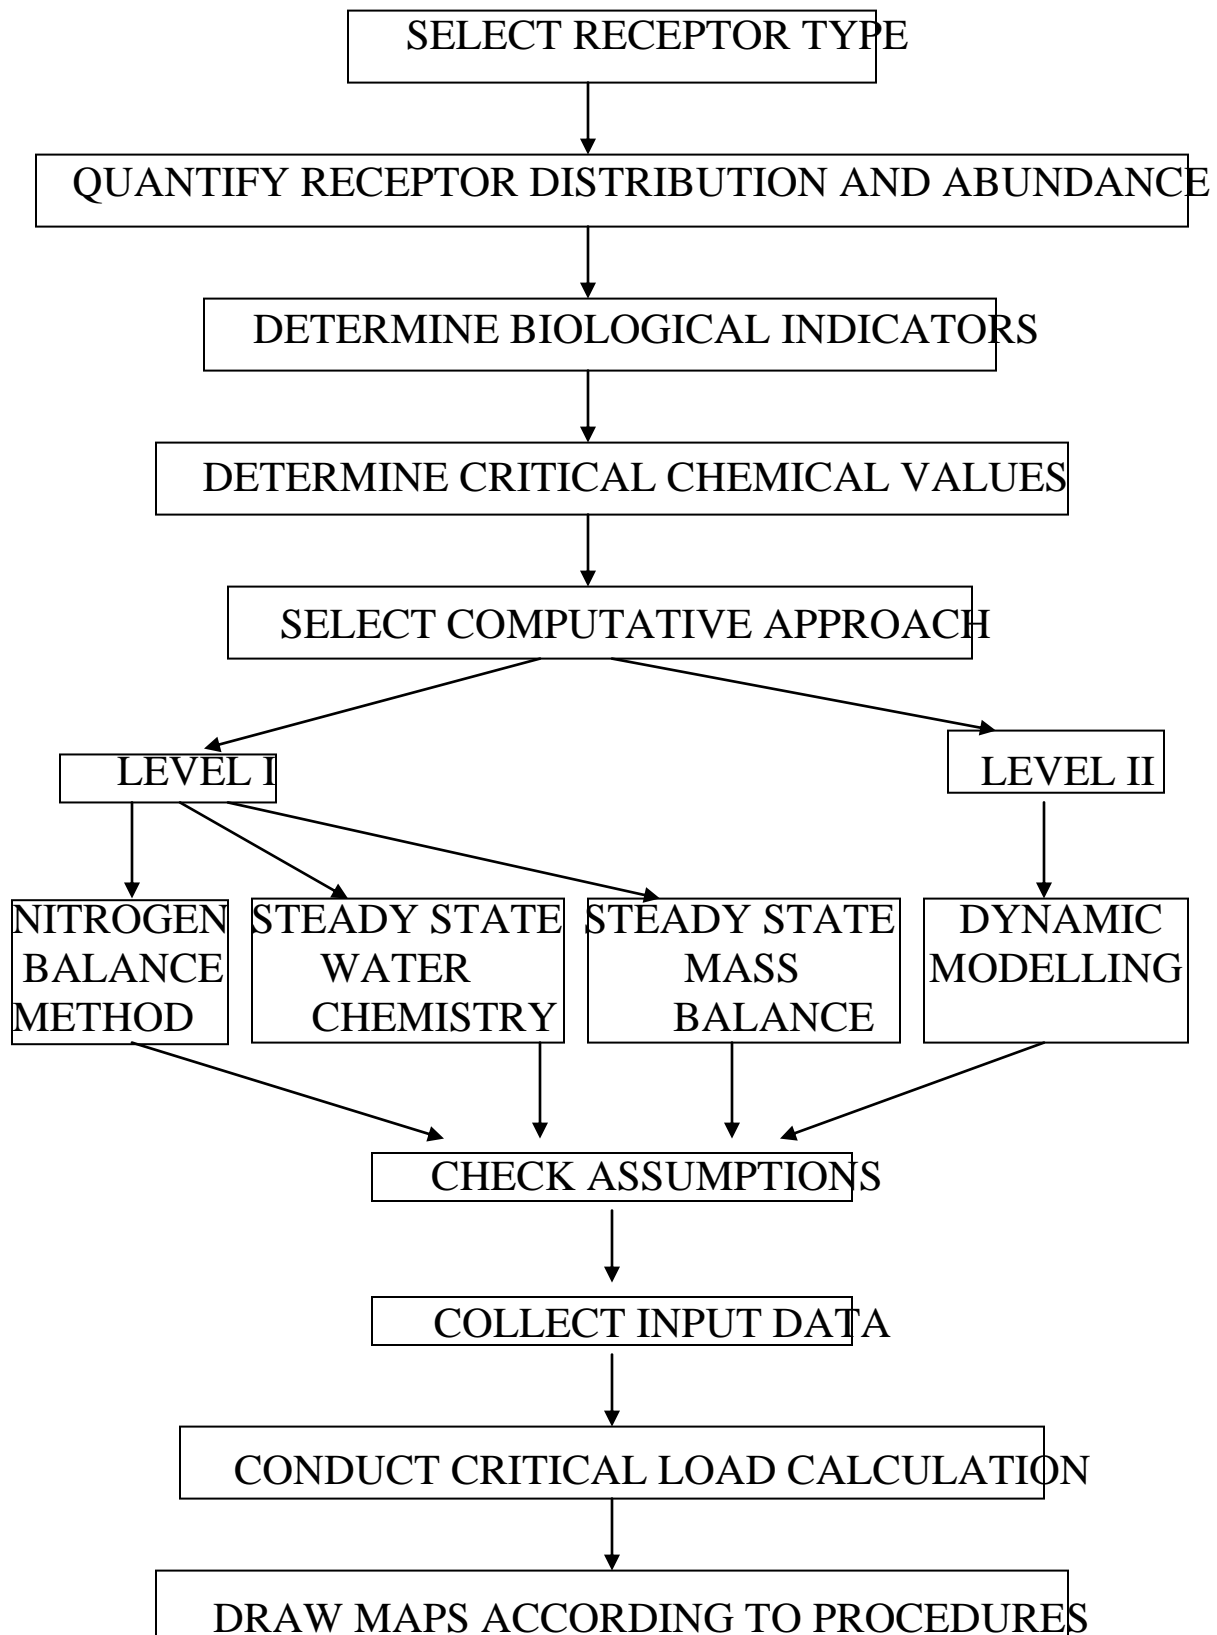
SELECT RECEPTOR TYPE

QUANTIFY RECEPTOR DISTRIBUTION AND ABUNDANCE

DETERMINE BIOLOGICAL INDICATORS

DETERMINE CRITICAL CHEMICAL VALUES

SELECT COMPUTATIVE APPROACH

LEVEL I

LEVEL II

NITROGEN BALANCE METHOD

STEADY STATE WATER CHEMISTRY

STEADY STATE MASS BALANCE

DYNAMIC MODELLING

CHECK ASSUMPTIONS

COLLECT INPUT DATA

CONDUCT CRITICAL LOAD CALCULATION

DRAW MAPS ACCORDING TO PROCEDURES